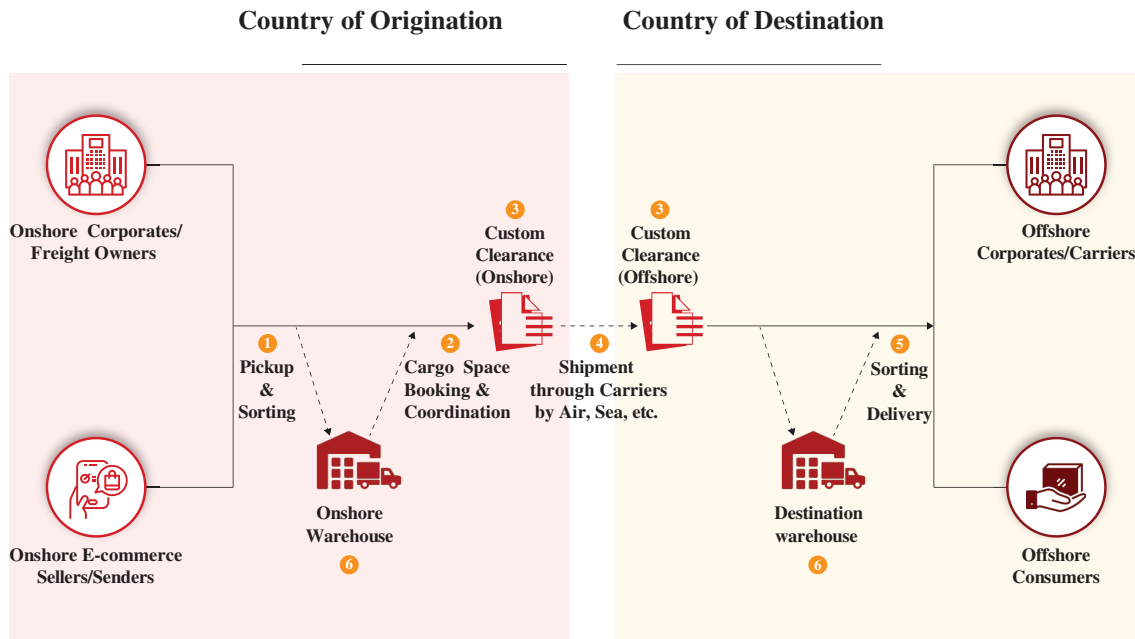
Country of Origination

Country of Destination

Onshore Corporates/ Freight Owners

Onshore E-commerce Sellers/Senders

1 Pickup & Sorting

Onshore Warehouse 6

2 Cargo Space Booking & Coordination

3 Custom Clearance (Onshore)

4 Shipment through Carriers by Air, Sea, etc.

3 Custom Clearance (Offshore)

Destination warehouse 6

5 Sorting & Delivery

Offshore Corporates/Carriers

Offshore Consumers